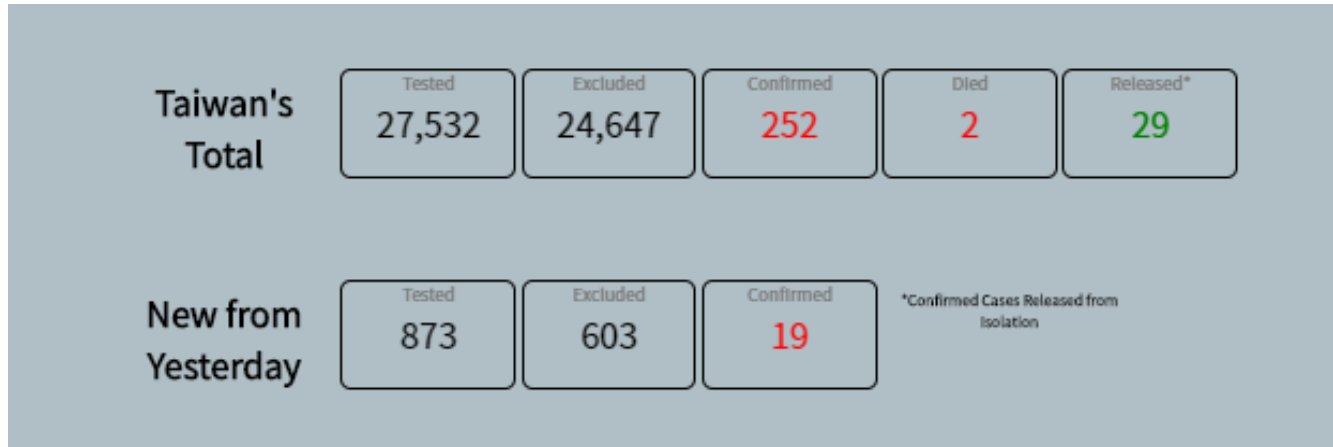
Taiwan's Total

| Tested | Excluded | Confirmed | Died | Released* |
|---|---|---|---|---|
| 27,532 | 24,647 | 252 | 2 | 29 |

New from Yesterday

| Tested | Excluded | Confirmed |
|---|---|---|
| 873 | 603 | 19 |

*Confirmed Cases Released from Isolation